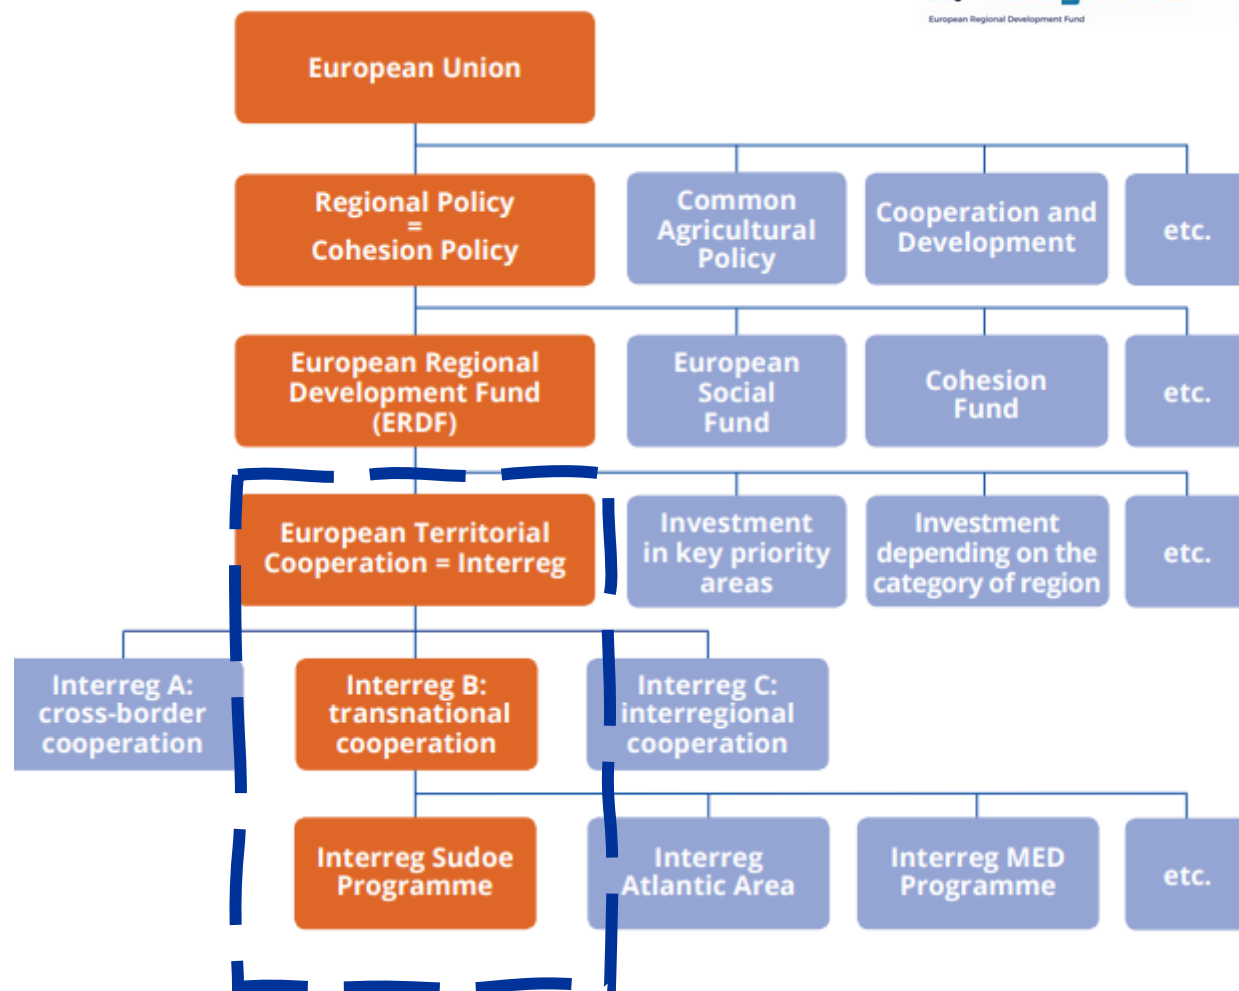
European Regional Development Fund

European Union

Regional Policy = Cohesion Policy

Common Agricultural Policy

Cooperation and Development

etc.

European Regional Development Fund (ERDF)

European Social Fund

Cohesion Fund

etc.

European Territorial Cooperation = Interreg

Investment in key priority areas

Investment depending on the category of region

etc.

Interreg A: cross-border cooperation

Interreg B: transnational cooperation

Interreg C: interregional cooperation

Interreg Sudoe Programme

Interreg Atlantic Area

Interreg MED Programme

etc.